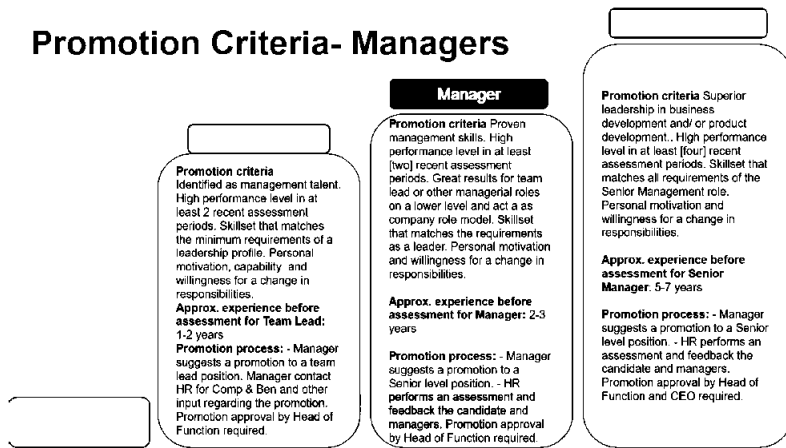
Promotion Criteria- Managers

Promotion criteria
Identified as management talent. High performance level in at least 2 recent assessment periods. Skillset that matches the minimum requirements of a leadership profile. Personal motivation, capability and willingness for a change in responsibilities.
Approx. experience before assessment for Team Lead: 1-2 years
Promotion process: - Manager suggests a promotion to a team lead position. Manager contact HR for Comp & Ben and other input regarding the promotion. Promotion approval by Head of Function required.

Manager

Promotion criteria Proven management skills. High performance level in at least [two] recent assessment periods. Great results for team lead or other managerial roles on a lower level and act a as company role model. Skillset that matches the requirements as a leader. Personal motivation and willingness for a change in responsibilities.

Approx. experience before assessment for Manager: 2-3 years

Promotion process: - Manager suggests a promotion to a Senior level position. - HR performs an assessment and feedback the candidate and managers. Promotion approval by Head of Function required.

Promotion criteria Superior leadership in business development and/ or product development.. High performance level in at least [four] recent assessment periods. Skillset that matches all requirements of the Senior Management role. Personal motivation and willingness for a change in responsibilities.

Approx. experience before assessment for Senior Manager: 5-7 years

Promotion process: - Manager suggests a promotion to a Senior level position. - HR performs an assessment and feedback the candidate and managers. Promotion approval by Head of Function and CEO required.